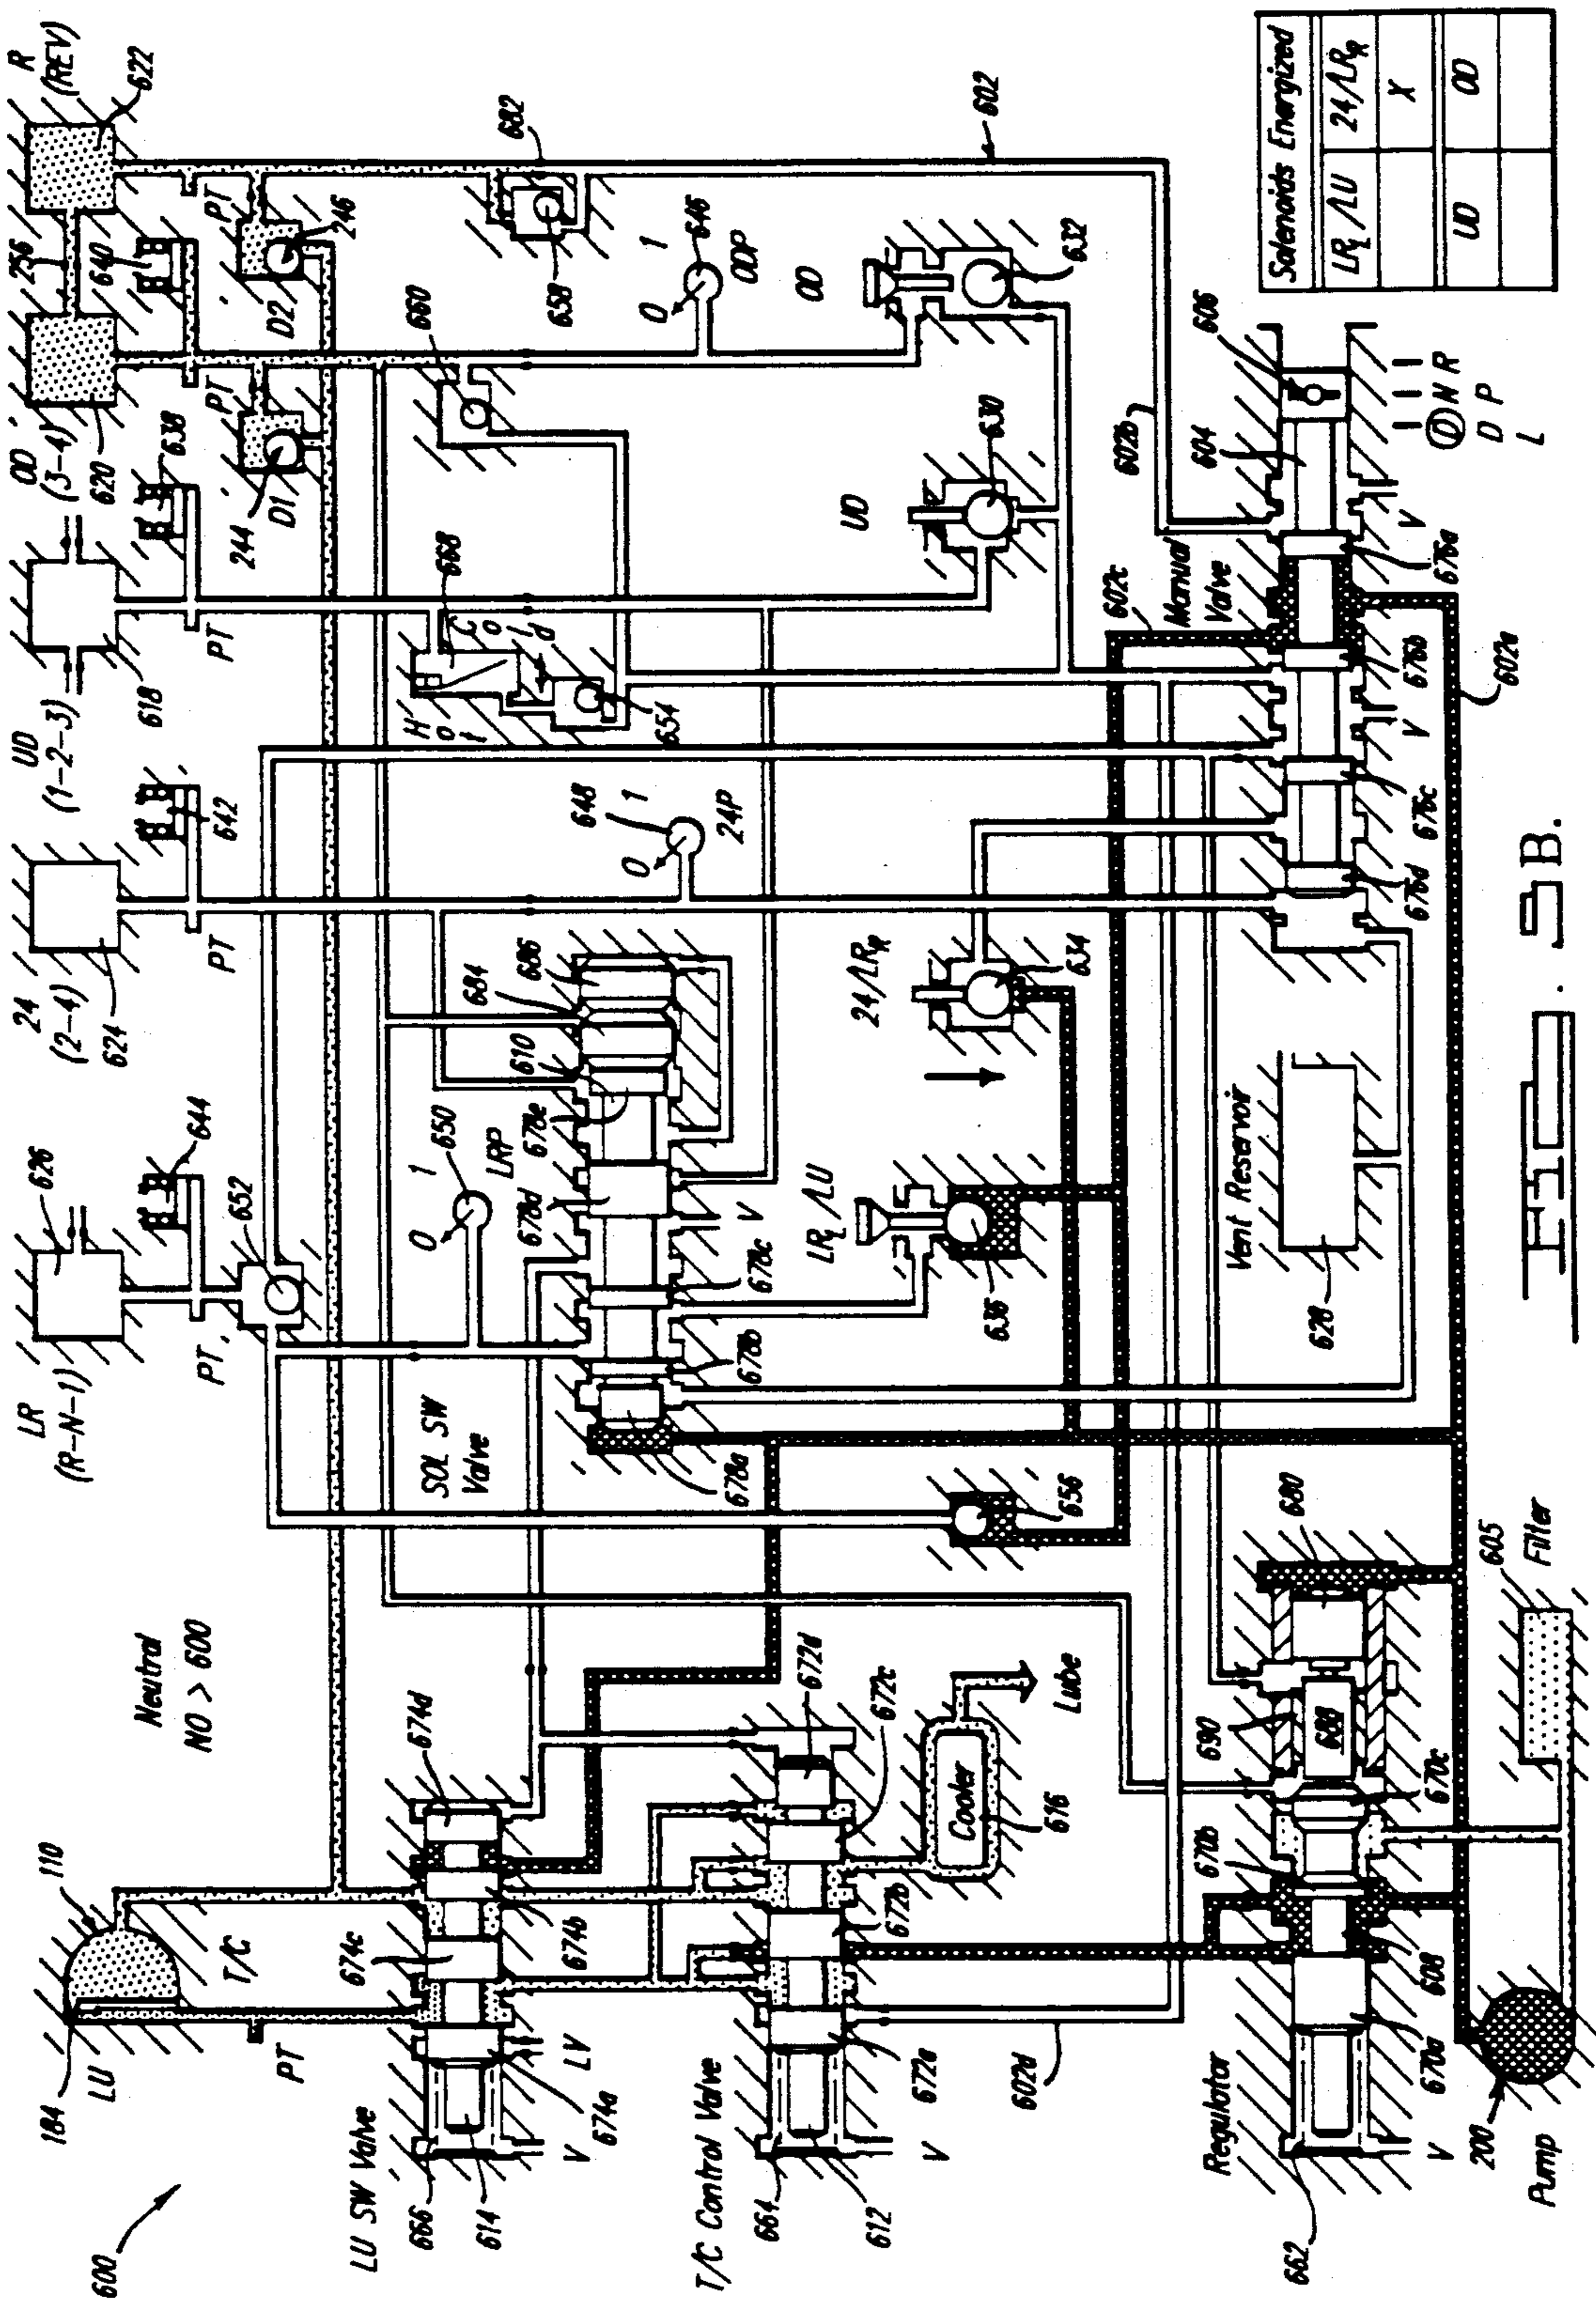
Solenoids Energized

| $LR_L/LU$ | $24/LR_R$ |
|---|---|
|  | X |
| UD | OD |
|  |  |

R (REV)
622
OD (3-4)
620
256
640
PT
246
D2
PT
D1
638
244
UD (1-2-3)
618
PT
24 (2-4)
624
642
PT
LR (R-N-1)
626
644
652
PT
602
682
658
646
O
1
ODP
OD
632
660
630
UD
668
H
C
654
648
24P
606
604
602b
N R
D P
L
V
676a
Manual Valve
602c
676b
V
676c
676d
602e
684
686
610
678e
LRP
650
O
1
678d
V
678c
678b
678a
SOL SW Valve
634
$24/LR_R$
$LR_L/LU$
636
Vent Reservoir
628
656
680
Neutral
NO > 600
Lube
Cooler
616
672d
672c
674d
688
690
670c
670b
605
Filter
110
T/C
674c
674b
672b
LU
184
PT
LV
674a
V
672a
602d
608
670a
Pump
200
Regulator
662
V
600
LU SW Valve
666
614
T/C Control Valve
664
612
V
FIG. 5B.